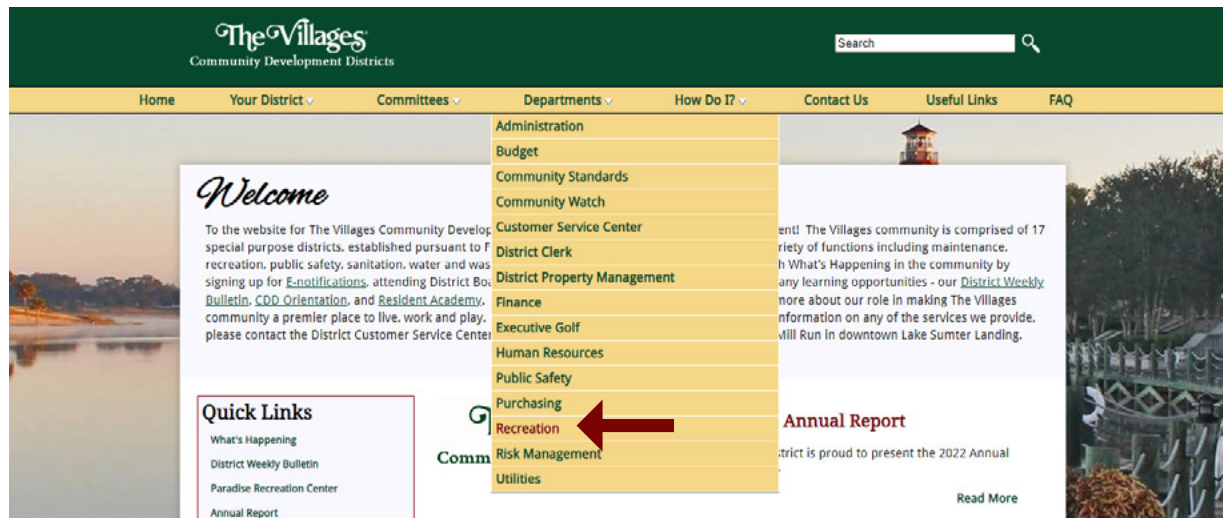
The Villages
Community Development Districts

Search

Home Your District Committees Departments How Do I? Contact Us Useful Links FAQ

Administration
Budget
Community Standards
Community Watch
Customer Service Center
District Clerk
District Property Management
Finance
Executive Golf
Human Resources
Public Safety
Purchasing
Recreation
Risk Management
Utilities

Welcome

To the website for The Villages Community Develop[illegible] ent! The Villages community is comprised of 17 special purpose districts, established pursuant to F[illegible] riety of functions including maintenance, recreation, public safety, sanitation, water and was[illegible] h What's Happening in the community by signing up for E-notifications, attending District Boa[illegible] any learning opportunities - our District Weekly Bulletin, CDD Orientation, and Resident Academy. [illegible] more about our role in making The Villages community a premier place to live, work and play. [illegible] nformation on any of the services we provide, please contact the District Customer Service Center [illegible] Mill Run in downtown Lake Sumter Landing.

Quick Links
What's Happening
District Weekly Bulletin
Paradise Recreation Center
Annual Report

G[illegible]
Comm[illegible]

Annual Report
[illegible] strict is proud to present the 2022 Annual

Read More